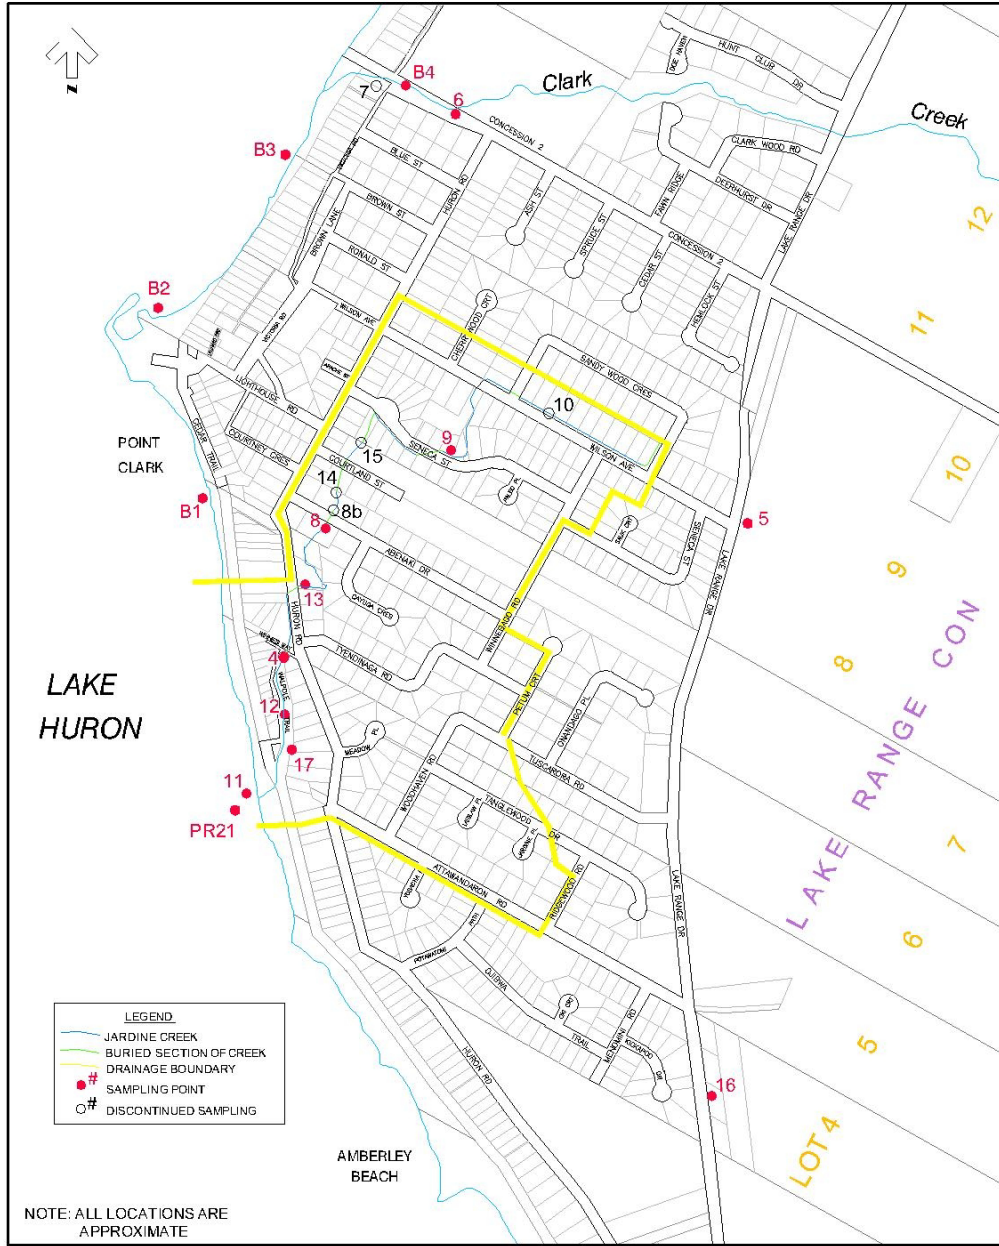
N

B4
7
6
Clark
Creek
B3
CONCESSION 2
BLUE ST
HURON RD
ASH ST
SPRUCE ST
FAWN RIDGE
CLARK WOOD RD
DEERHURST DR
HUNT CLUB DR
BROWN ST
BROWN LANE
RONALD ST
CEDAR ST
CONCESSION 2
LAKE RANGE DR
12
B2
WILSON AVE
CHERRY WOOD CRT
HEMLOCK ST
11
SANDY WOOD CRES
LIGHTHOUSE RD
10
POINT CLARK
CEDAR TRAIL
COURTNEY CRES
9
15
SENECA ST
WILSON AVE
10
COURTLAND ST
14
B1
8b
8
5
SENECA ST
ABENAKI DR
LAKE RANGE DR
9
13
HURON RD
CAYUGA CRES
WINNEBAGO RD
8
4
TYENDINAGA RD
CON
LAKE
HURON
12
PETUN CRT
ONONDAGO PL
RANGE
MEADOW PL
17
TUSCARORA RD
11
WOODHAVEN RD
TANGLEWOOD DR
PR21
7
ATTAWANDARON RD
RIDGEWOOD RD
LAKE
LAKE RANGE DR
6
OJIBWA TRAIL
HURON RD
LEGEND
JARDINE CREEK
BURIED SECTION OF CREEK
DRAINAGE BOUNDARY
#
SAMPLING POINT
#
DISCONTINUED SAMPLING
5
16
LOT 4
AMBERLEY BEACH
NOTE: ALL LOCATIONS ARE APPROXIMATE